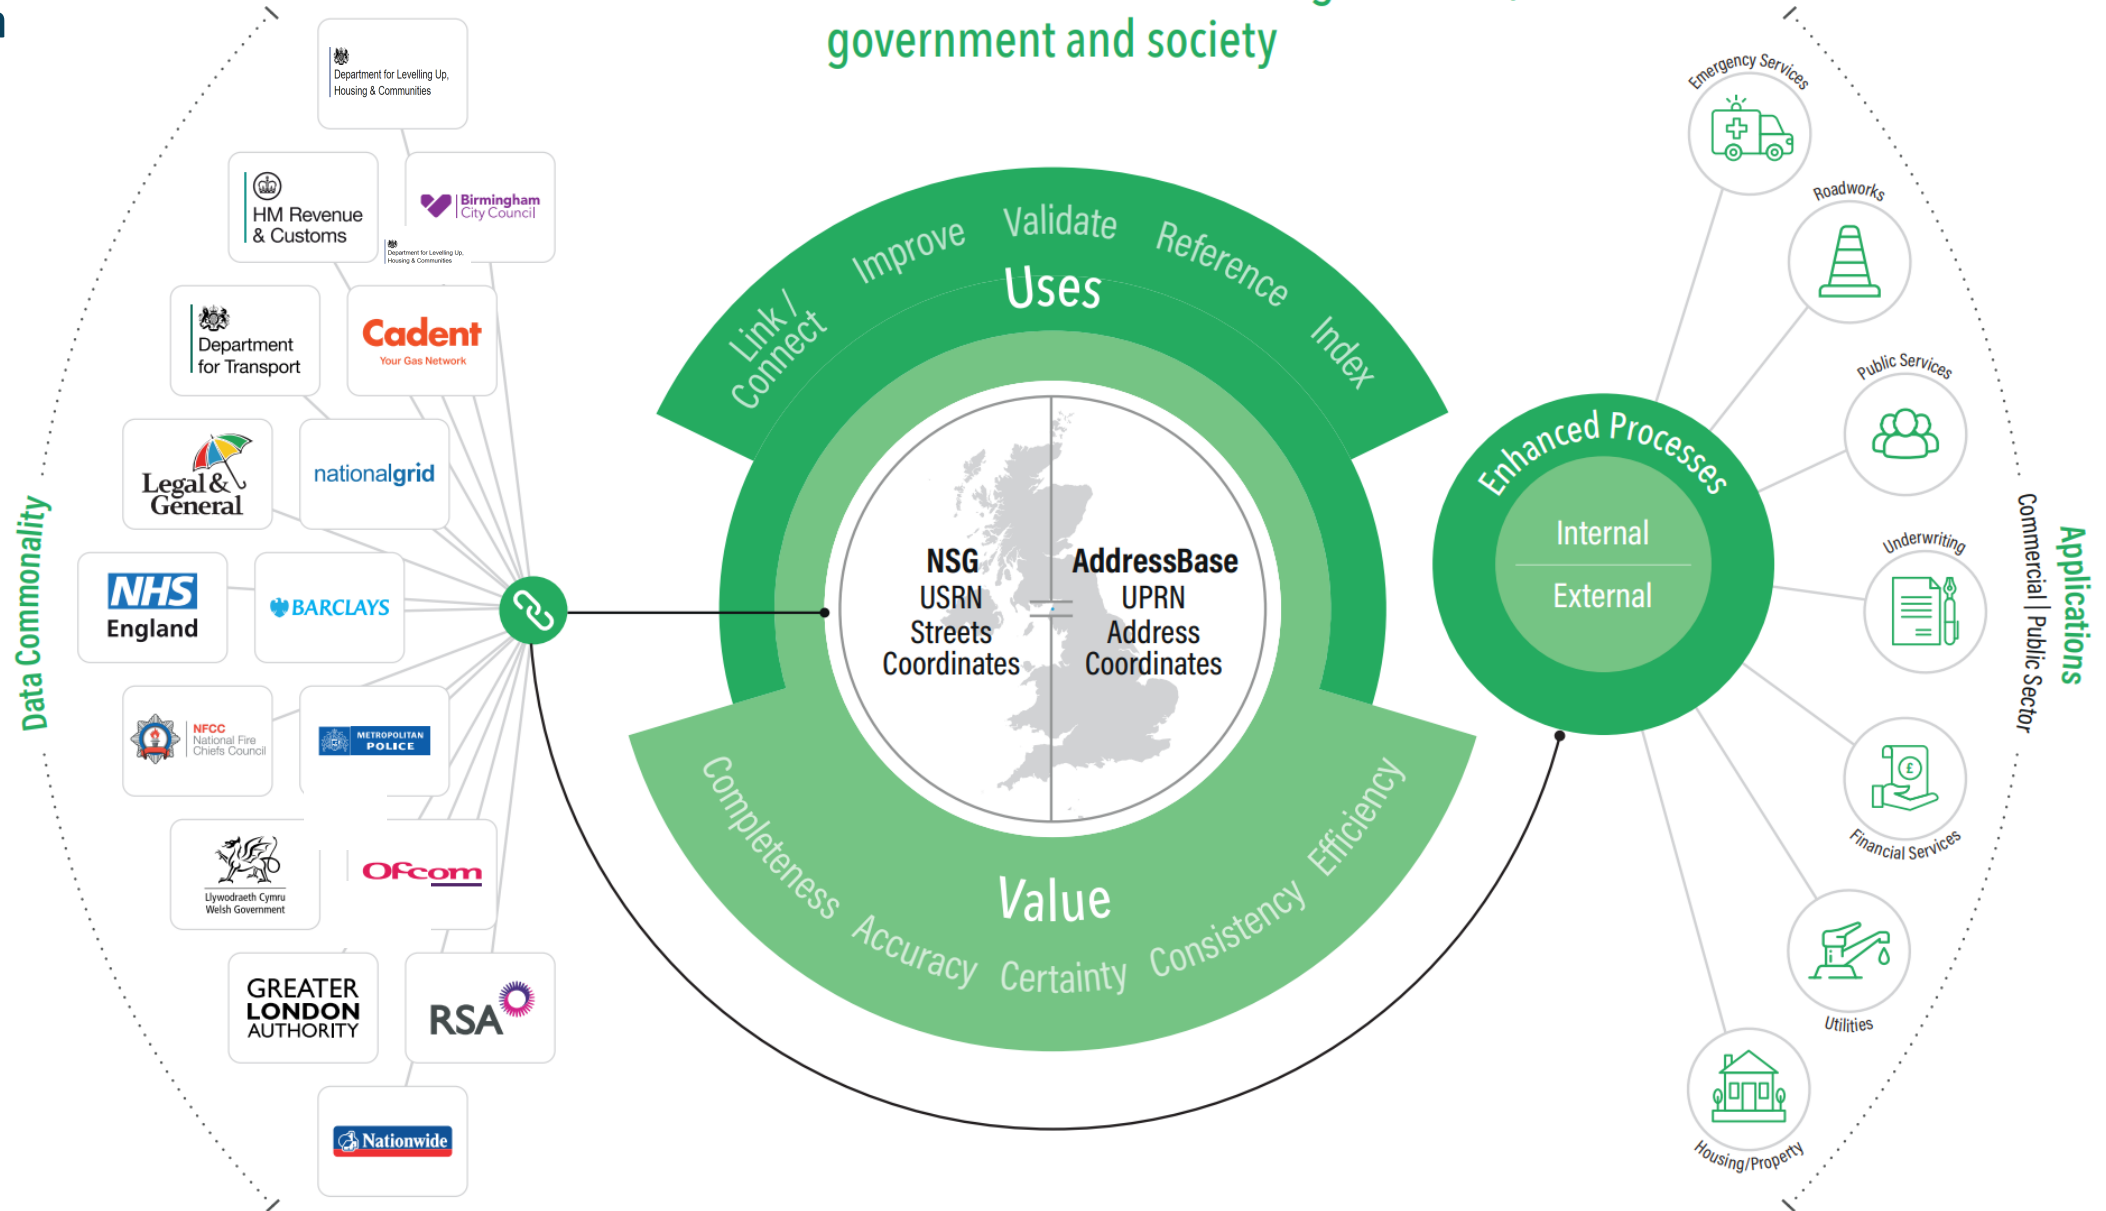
government and society

Data Commonality

Department for Levelling Up, Housing & Communities

HM Revenue & Customs

Birmingham City Council

Department for Levelling Up, Housing & Communities

Department for Transport

Cadent Your Gas Network

Legal & General

nationalgrid

NHS England

BARCLAYS

NFCC National Fire Chiefs Council

METROPOLITAN POLICE

Llywodraeth Cymru Welsh Government

Ofcom

GREATER LONDON AUTHORITY

RSA

Nationwide

Link / Connect Improve Validate Reference Index

Uses

NSG
USRN
Streets
Coordinates

AddressBase
UPRN
Address
Coordinates

Value

Completeness Accuracy Certainty Consistency Efficiency

Enhanced Processes

Internal

External

Emergency Services

Roadworks

Public Services

Underwriting

Financial Services

Utilities

Housing/Property

Commercial | Public Sector

Applications